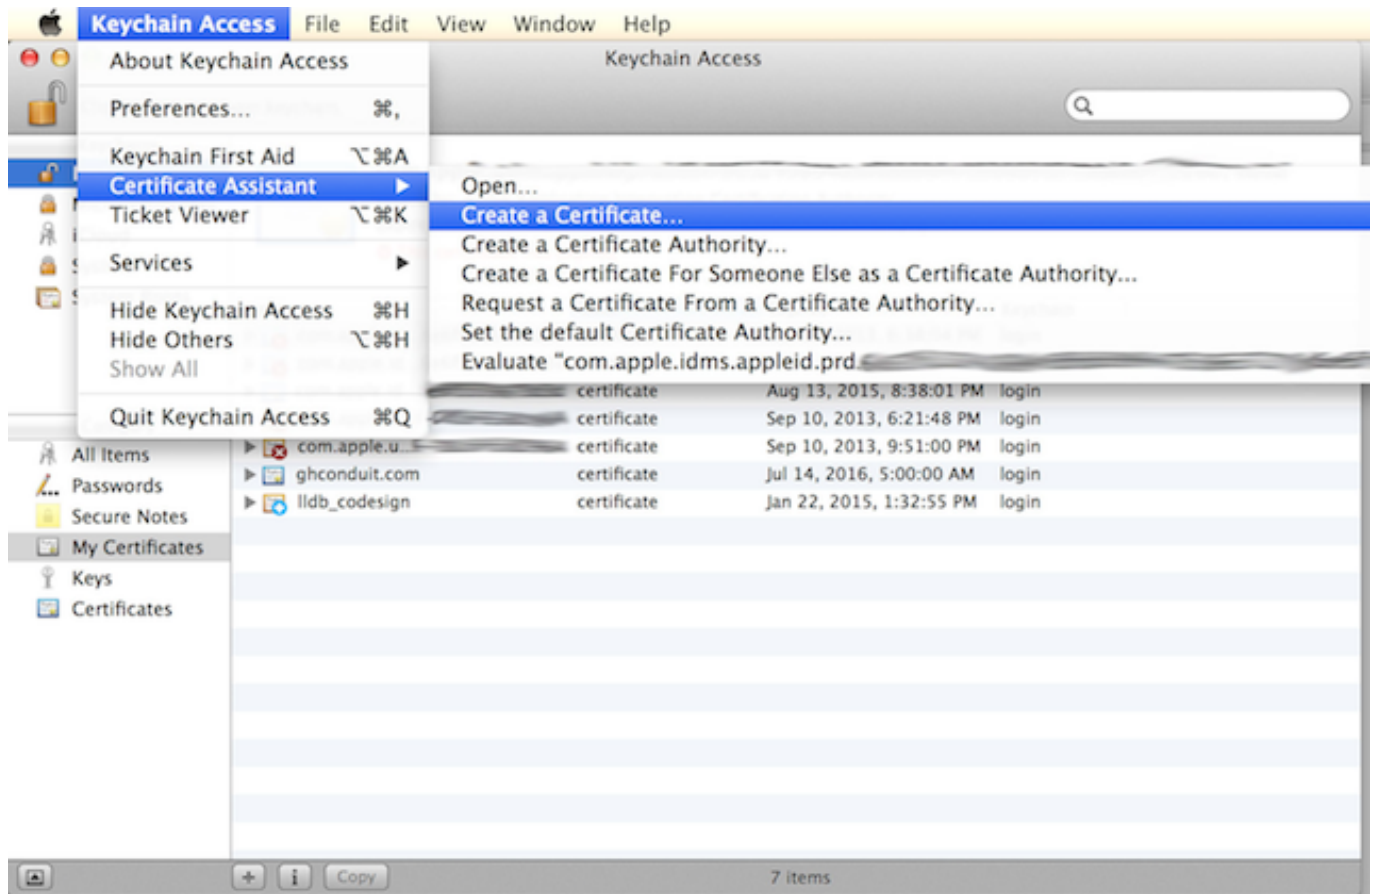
Keychain Access File Edit View Window Help

Keychain Access

About Keychain Access

Preferences... ⌘,

Keychain First Aid ⌥⌘A
Certificate Assistant ▶
Ticket Viewer ⌥⌘K

Services ▶

Hide Keychain Access ⌘H
Hide Others ⌥⌘H
Show All

Quit Keychain Access ⌘Q

Open...
Create a Certificate...
Create a Certificate Authority...
Create a Certificate For Someone Else as a Certificate Authority...
Request a Certificate From a Certificate Authority...
Set the default Certificate Authority...
Evaluate "com.apple.idms.appleid.prd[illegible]

All Items
Passwords
Secure Notes
My Certificates
Keys
Certificates

| | | | |
|---|---|---|---|
| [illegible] | certificate | Aug 13, 2015, 8:38:01 PM | login |
| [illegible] | certificate | Sep 10, 2013, 6:21:48 PM | login |
| com.apple.u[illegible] | certificate | Sep 10, 2013, 9:51:00 PM | login |
| ghconduit.com | certificate | Jul 14, 2016, 5:00:00 AM | login |
| lldb_codesign | certificate | Jan 22, 2015, 1:32:55 PM | login |

+ i Copy

7 items